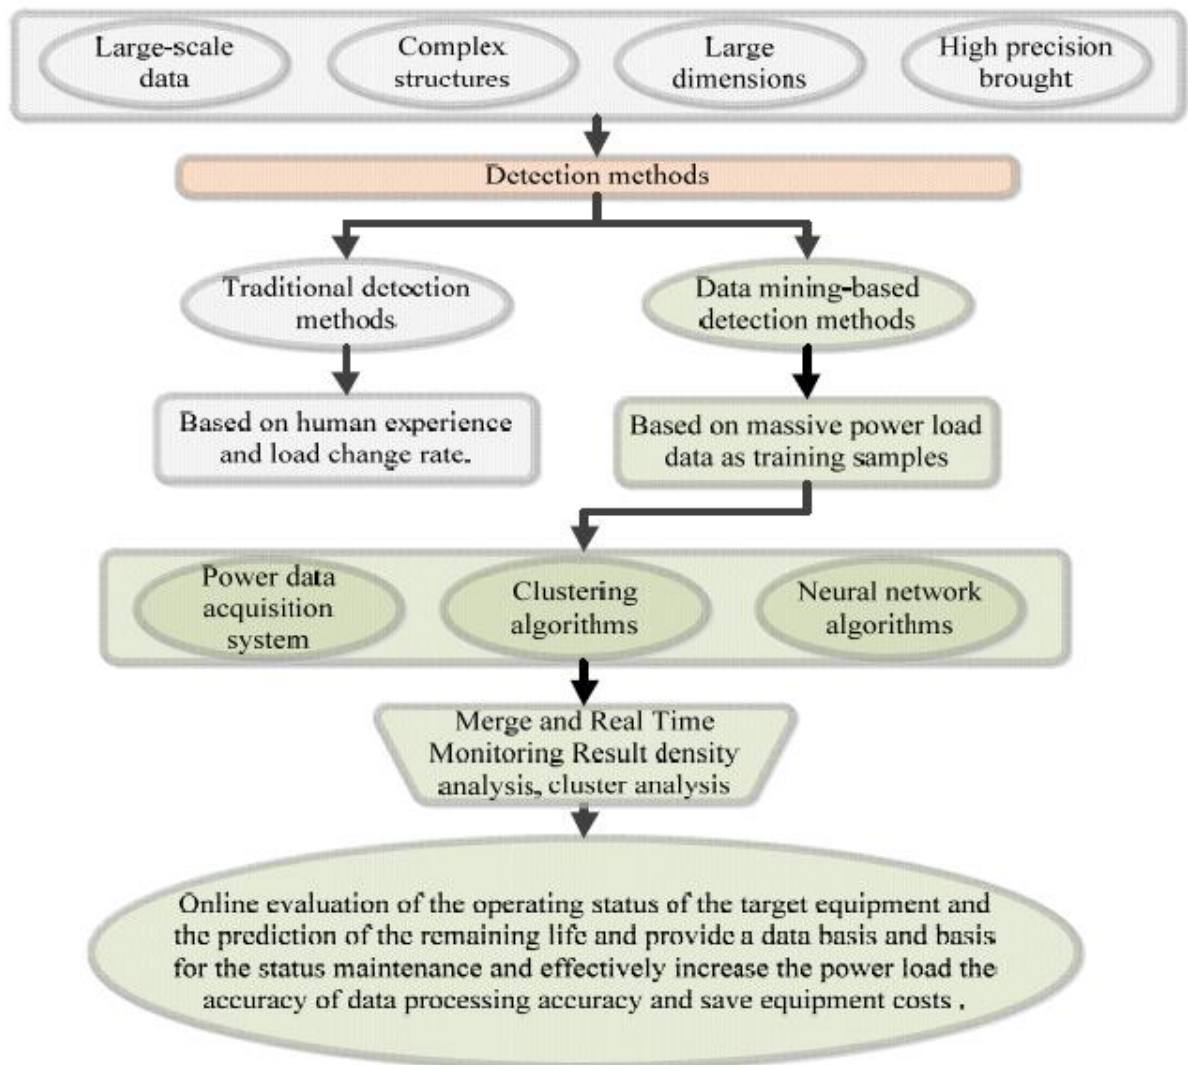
Large-scale data

Complex structures

Large dimensions

High precision brought

Detection methods

Traditional detection methods

Data mining-based detection methods

Based on human experience and load change rate.

Based on massive power load data as training samples

Power data acquisition system

Clustering algorithms

Neural network algorithms

Merge and Real Time Monitoring Result density analysis, cluster analysis

Online evaluation of the operating status of the target equipment and the prediction of the remaining life and provide a data basis and basis for the status maintenance and effectively increase the power load the accuracy of data processing accuracy and save equipment costs .